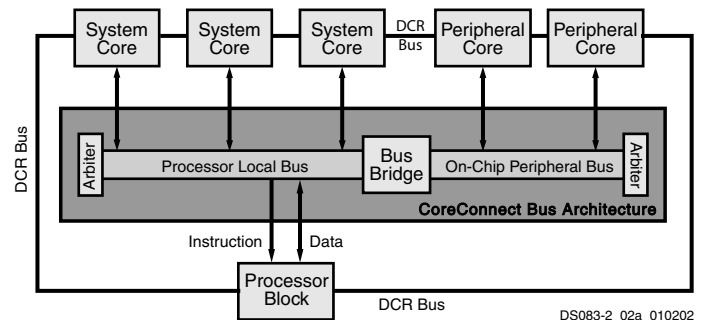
System Core

System Core

System Core

DCR Bus

Peripheral Core

Peripheral Core

DCR Bus

Arbiter

Processor Local Bus

Bus Bridge

On-Chip Peripheral Bus

Arbiter

CoreConnect Bus Architecture

Instruction

Data

Processor Block

DCR Bus

DS083-2_02a_010202